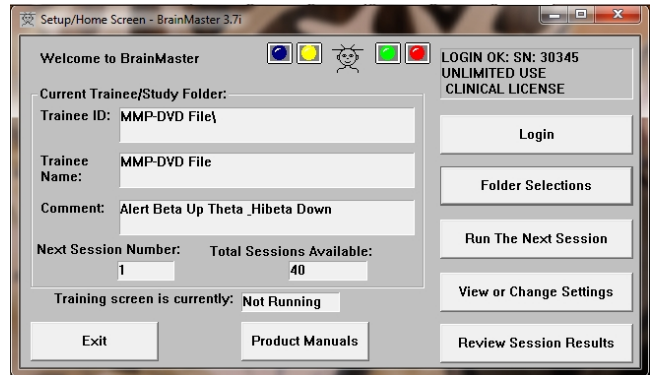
Setup/Home Screen - BrainMaster 3.7i

Welcome to BrainMaster

LOGIN OK: SN: 30345
UNLIMITED USE
CLINICAL LICENSE

Current Trainee/Study Folder:

Trainee ID: MMP-DVD File\

Trainee Name: MMP-DVD File

Comment: Alert Beta Up Theta _Hibeta Down

Next Session Number: 1

Total Sessions Available: 40

Training screen is currently: Not Running

Login

Folder Selections

Run The Next Session

View or Change Settings

Exit

Product Manuals

Review Session Results